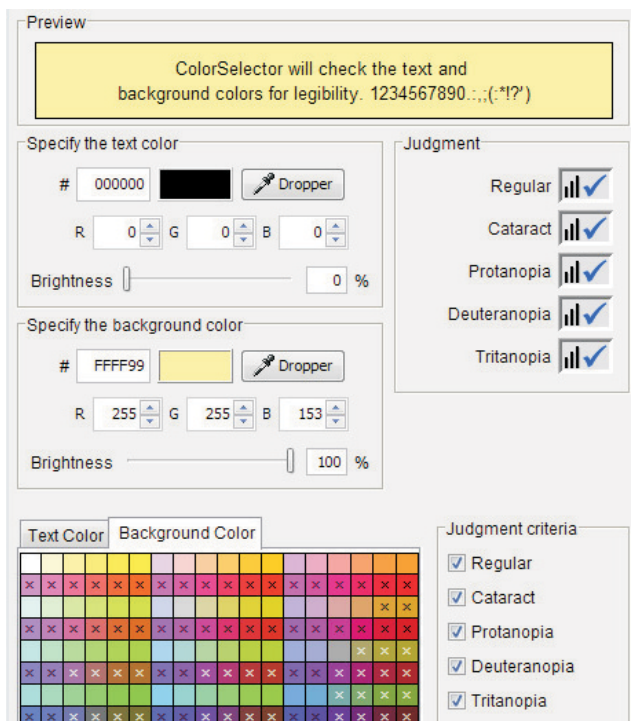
Preview

ColorSelector will check the text and background colors for legibility. 1234567890.:,;(:*!?')

Specify the text color

# 000000 Dropper

R 0 G 0 B 0

Brightness 0 %

Judgment

Regular

Cataract

Protanopia

Deuteranopia

Tritanopia

Specify the background color

# FFFF99 Dropper

R 255 G 255 B 153

Brightness 100 %

Text Color Background Color

Judgment criteria

Regular

Cataract

Protanopia

Deuteranopia

Tritanopia